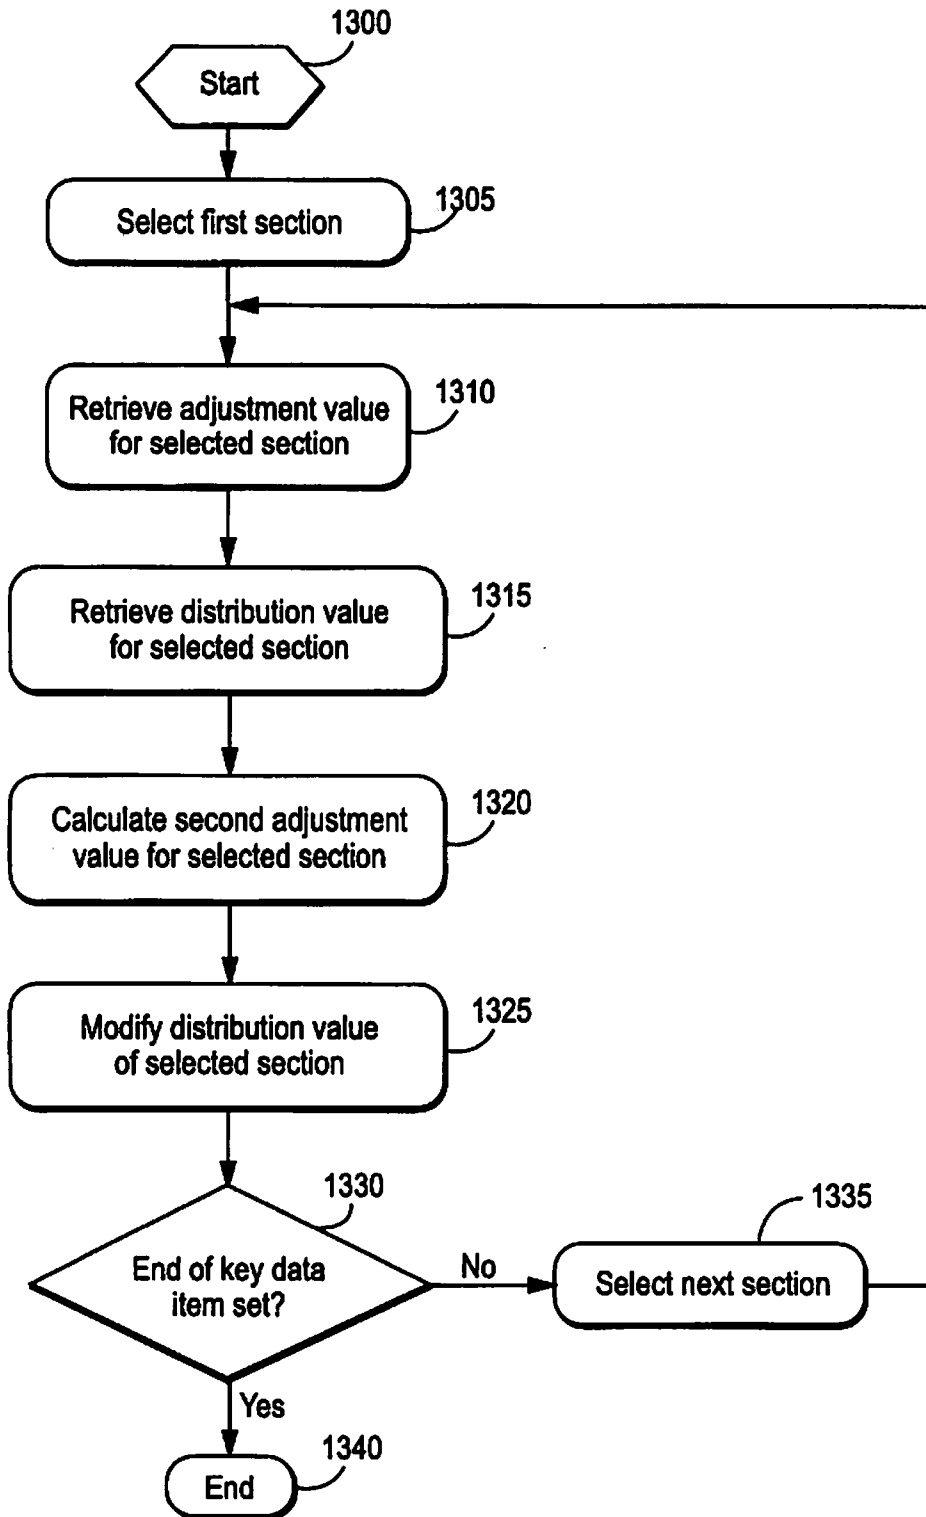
1300
Start
Select first section
1305
Retrieve adjustment value for selected section
1310
Retrieve distribution value for selected section
1315
Calculate second adjustment value for selected section
1320
Modify distribution value of selected section
1325
1330
End of key data item set?
No
1335
Select next section
Yes
1340
End